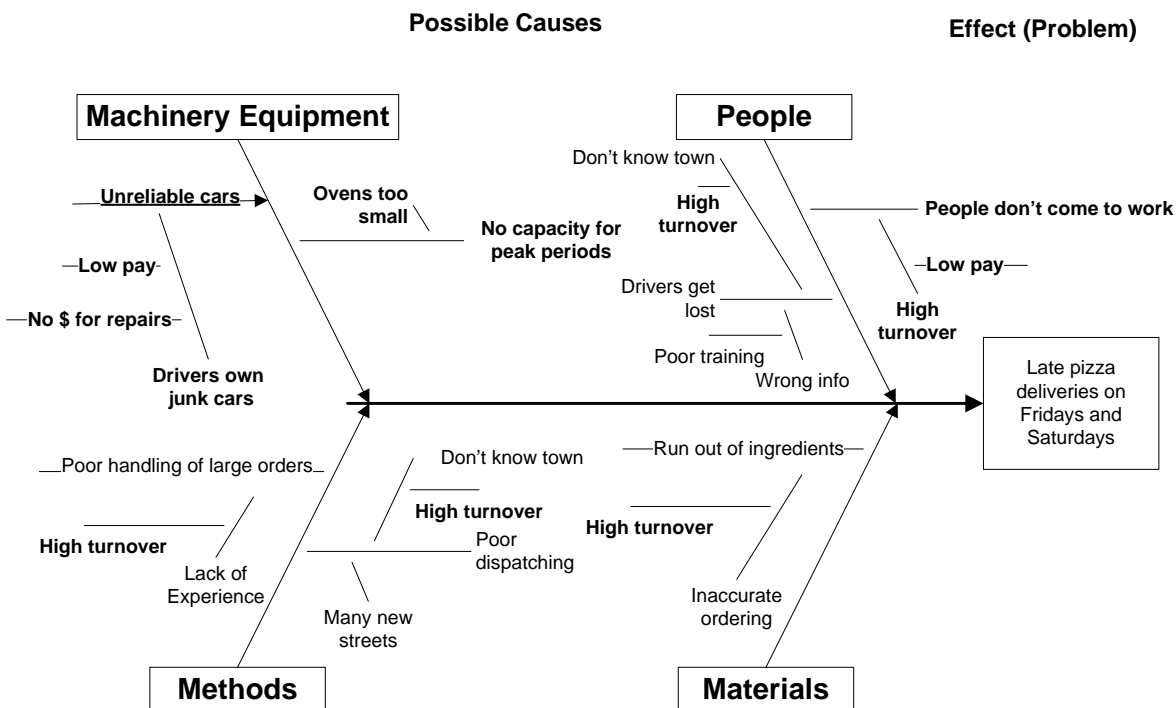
Possible Causes

Effect (Problem)

Machinery Equipment

People

Unreliable cars

Ovens too small

No capacity for peak periods

Low pay

No $ for repairs

Drivers own junk cars

Don't know town

High turnover

People don't come to work

Low pay

High turnover

Drivers get lost

Poor training

Wrong info

Late pizza deliveries on Fridays and Saturdays

Poor handling of large orders

High turnover

Lack of Experience

Don't know town

High turnover

Poor dispatching

Many new streets

Run out of ingredients

High turnover

Inaccurate ordering

Methods

Materials